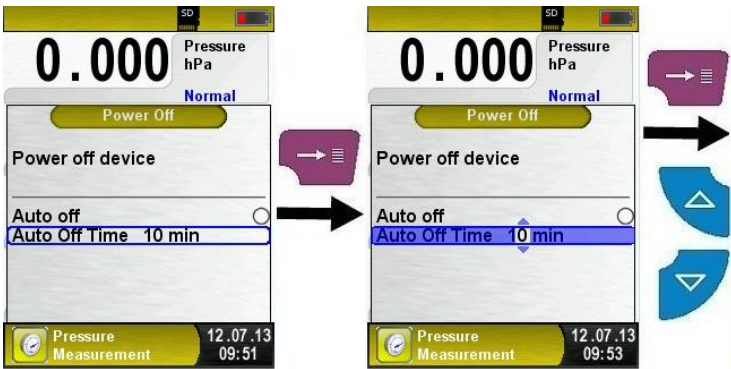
SD

0.000 Pressure hPa
Normal

Power Off

Power off device

Auto off
Auto Off Time 10 min

Pressure Measurement 12.07.13 09:51

SD

0.000 Pressure hPa
Normal

Power Off

Power off device

Auto off
Auto Off Time 10 min

Pressure Measurement 12.07.13 09:53